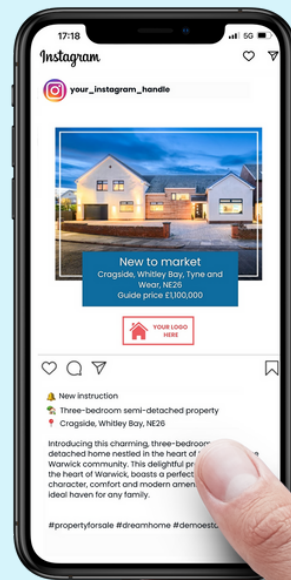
17:18
5G

Instagram

your_instagram_handle

New to market
Cragside, Whitley Bay, Tyne and Wear, NE26
Guide price £1,100,000

YOUR LOGO HERE

🔔 New instruction
🏡 Three-bedroom semi-detached property
📍 Cragside, Whitley Bay, NE26

Introducing this charming, three-bedroom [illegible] detached home nestled in the heart of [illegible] Warwick community. This delightful pr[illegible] the heart of Warwick, boasts a perfect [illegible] character, comfort and modern amen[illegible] ideal haven for any family.

#propertyforsale #dreamhome #demoest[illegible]